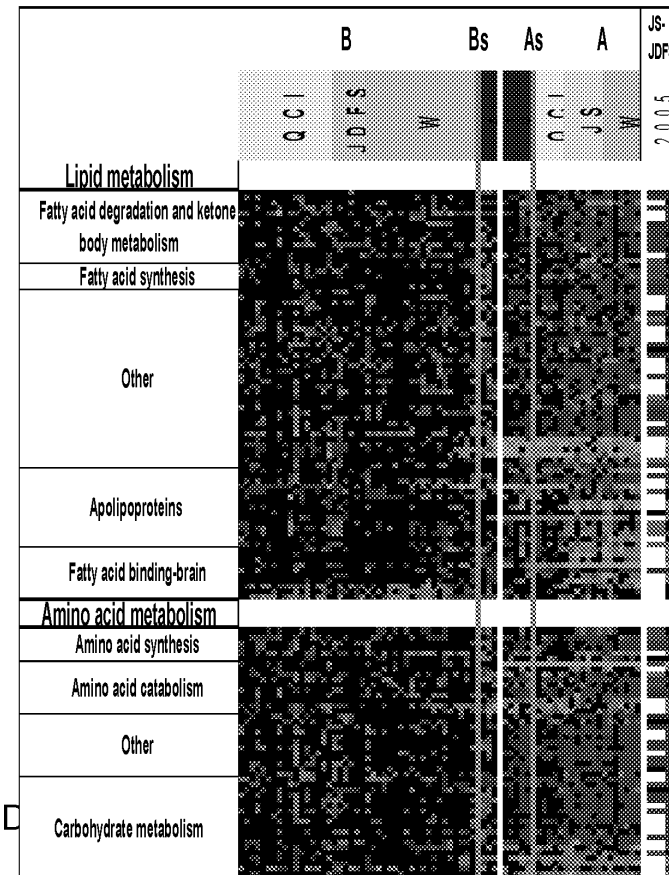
B Bs As A JS-JDF

Q C I J D F S W Q C I J S W 2005

Lipid metabolism

Fatty acid degradation and ketone body metabolism

Fatty acid synthesis

Other

Apolipoproteins

Fatty acid binding-brain

Amino acid metabolism

Amino acid synthesis

Amino acid catabolism

Other

D

Carbohydrate metabolism